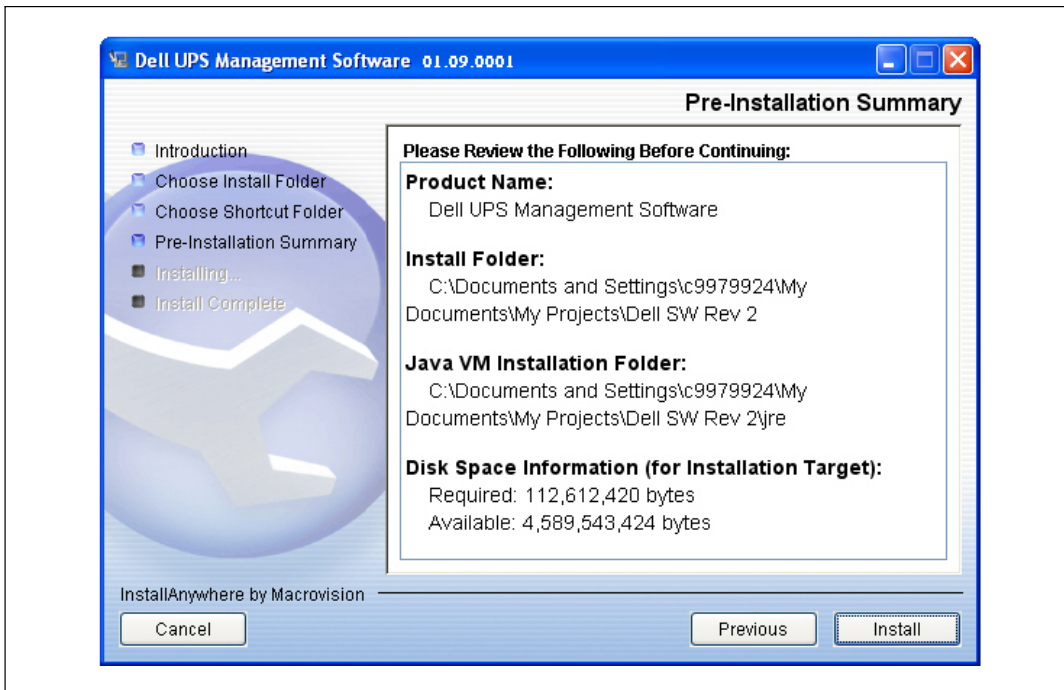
Dell UPS Management Software 01.09.0001

Pre-Installation Summary

Introduction
Choose Install Folder
Choose Shortcut Folder
Pre-Installation Summary
Installing...
Install Complete

Please Review the Following Before Continuing:

Product Name:
Dell UPS Management Software

Install Folder:
C:\Documents and Settings\c9979924\My Documents\My Projects\Dell SW Rev 2

Java VM Installation Folder:
C:\Documents and Settings\c9979924\My Documents\My Projects\Dell SW Rev 2\jre

Disk Space Information (for Installation Target):
Required: 112,612,420 bytes
Available: 4,589,543,424 bytes

InstallAnywhere by Macrovision

Cancel

Previous

Install